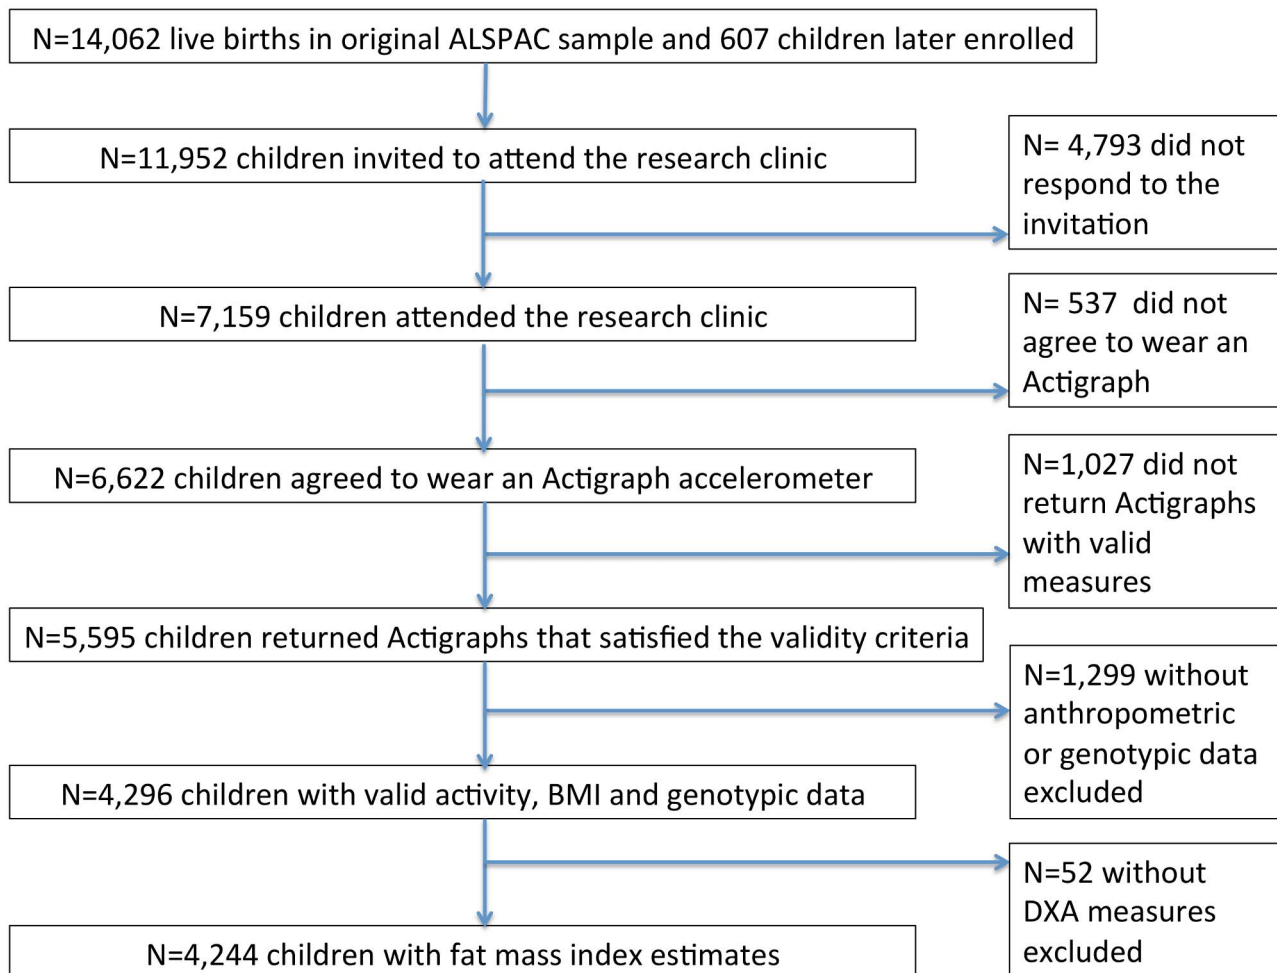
N=14,062 live births in original ALSPAC sample and 607 children later enrolled

N=11,952 children invited to attend the research clinic

N= 4,793 did not respond to the invitation

N=7,159 children attended the research clinic

N= 537 did not agree to wear an Actigraph

N=6,622 children agreed to wear an Actigraph accelerometer

N=1,027 did not return Actigraphs with valid measures

N=5,595 children returned Actigraphs that satisfied the validity criteria

N=1,299 without anthropometric or genotypic data excluded

N=4,296 children with valid activity, BMI and genotypic data

N=52 without DXA measures excluded

N=4,244 children with fat mass index estimates